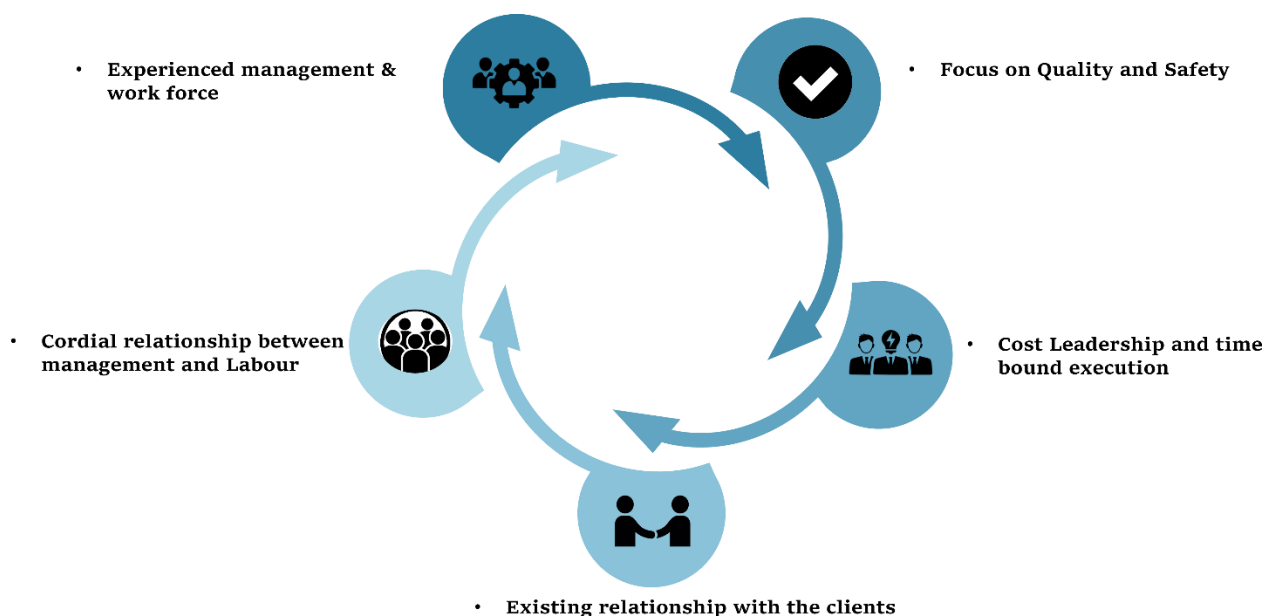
• Experienced management & work force

• Focus on Quality and Safety

• Cordial relationship between management and Labour

• Cost Leadership and time bound execution

• Existing relationship with the clients